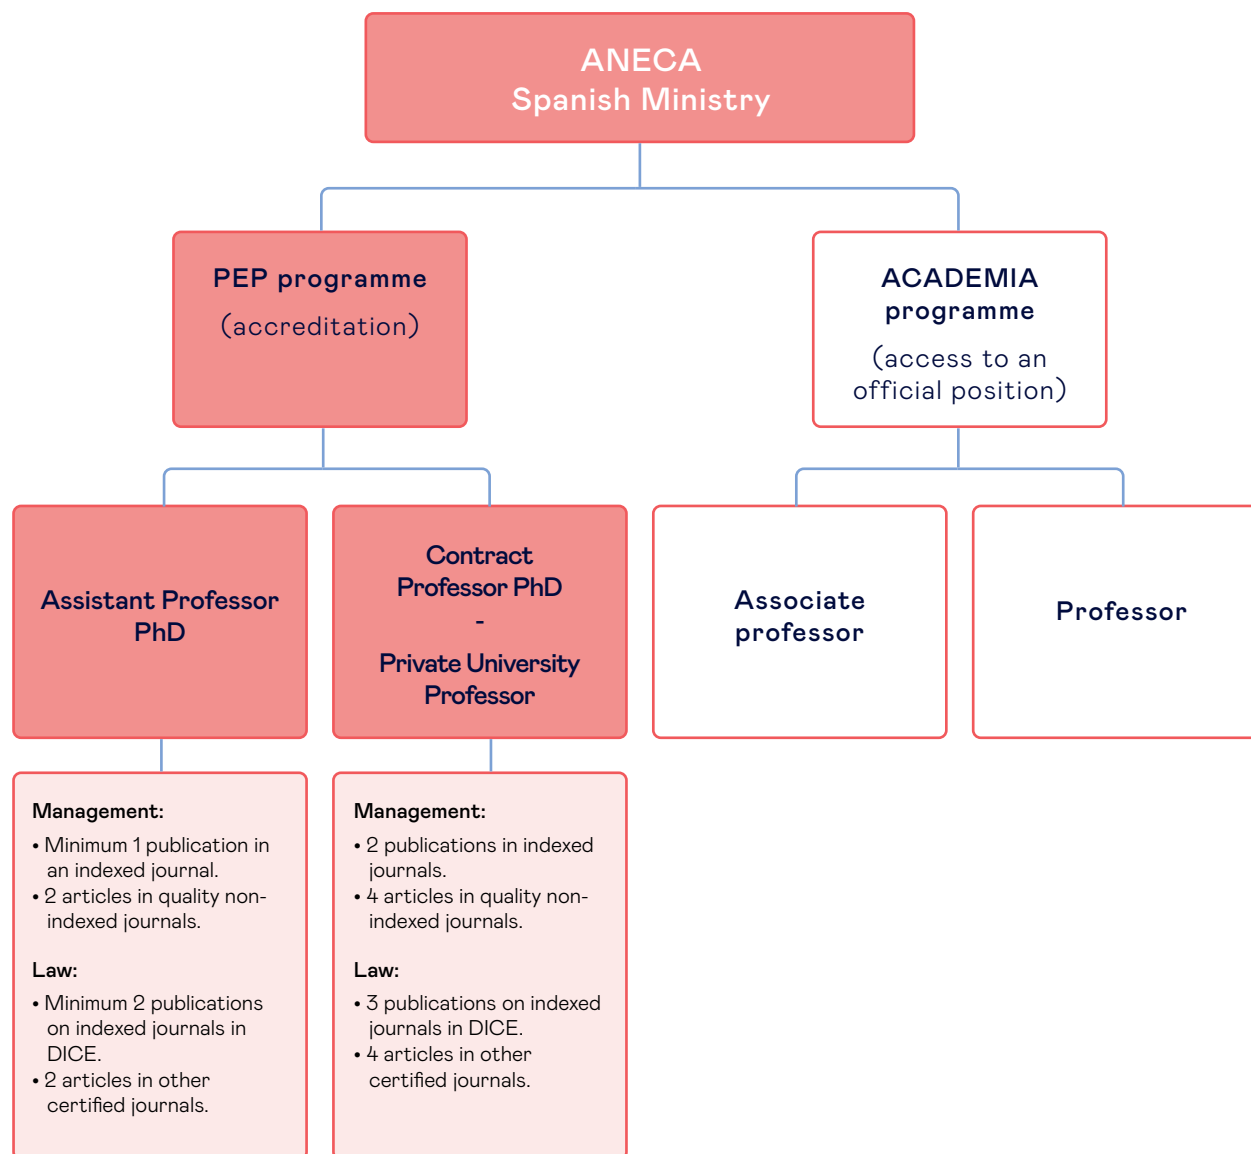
ANECA
Spanish Ministry

PEP programme
(accreditation)

ACADEMIA programme
(access to an official position)

Assistant Professor PhD

Contract Professor PhD
-
Private University Professor

Associate professor

Professor

Management:
• Minimum 1 publication in an indexed journal.
• 2 articles in quality non-indexed journals.

Law:
• Minimum 2 publications on indexed journals in DICE.
• 2 articles in other certified journals.

Management:
• 2 publications in indexed journals.
• 4 articles in quality non-indexed journals.

Law:
• 3 publications on indexed journals in DICE.
• 4 articles in other certified journals.